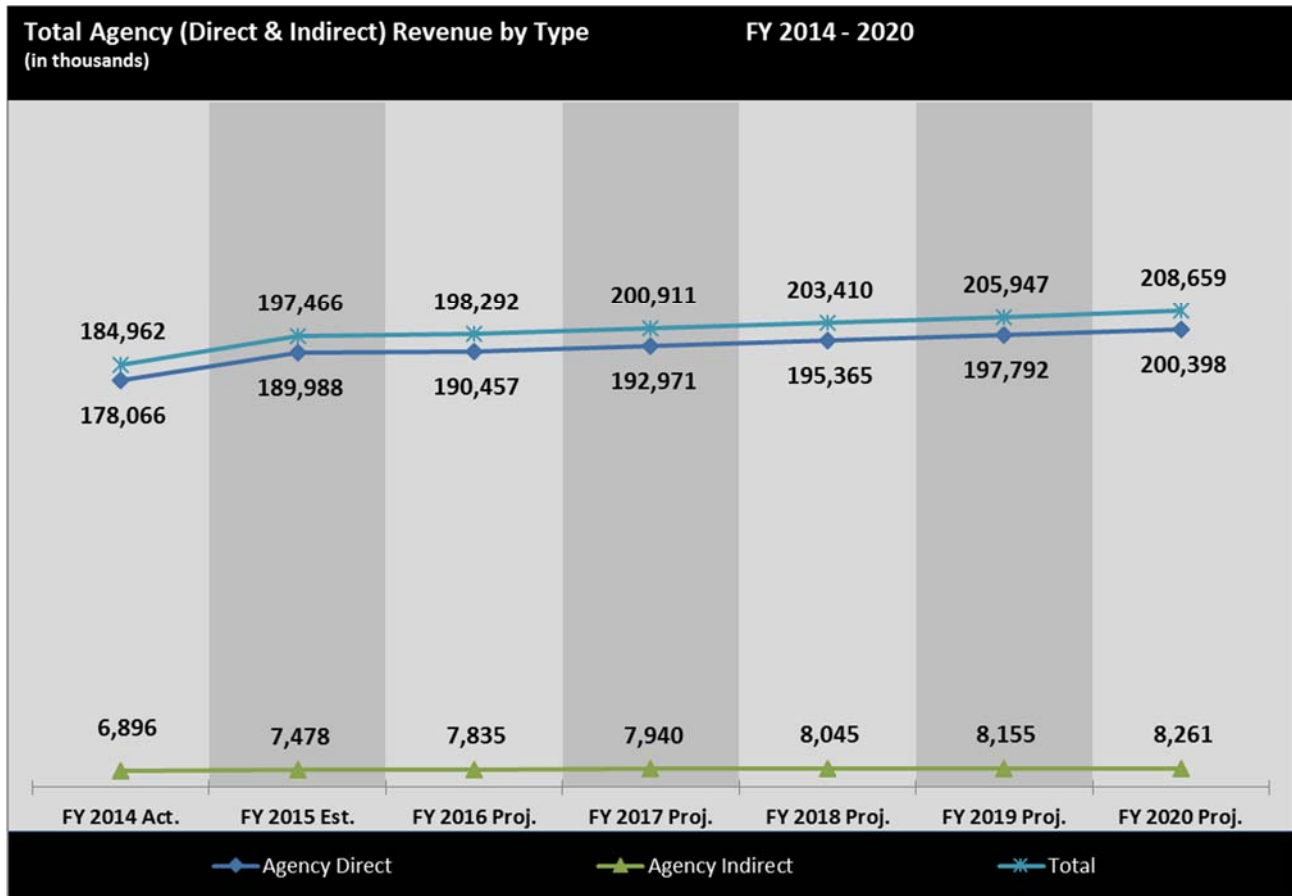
Total Agency (Direct & Indirect) Revenue by Type FY 2014 - 2020
(in thousands)

184,962
197,466
198,292
200,911
203,410
205,947
208,659

178,066
189,988
190,457
192,971
195,365
197,792
200,398

6,896
7,478
7,835
7,940
8,045
8,155
8,261

FY 2014 Act.
FY 2015 Est.
FY 2016 Proj.
FY 2017 Proj.
FY 2018 Proj.
FY 2019 Proj.
FY 2020 Proj.

Agency Direct
Agency Indirect
Total